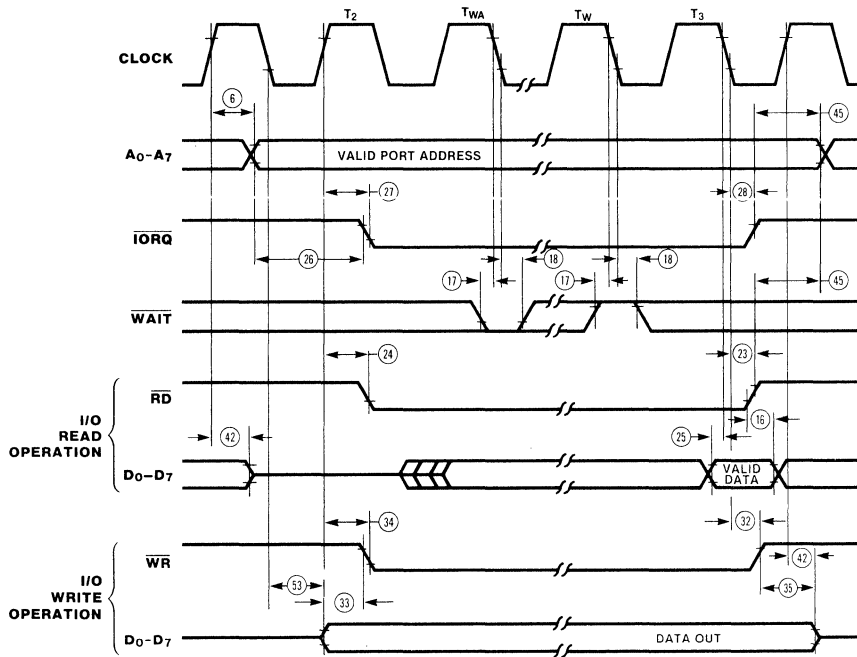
$T_2$ $T_{WA}$ $T_W$ $T_3$

CLOCK

6

45

$A_0$–$A_7$

VALID PORT ADDRESS

27

28

$\overline{IORQ}$

26

17

18

17

18

45

$\overline{WAIT}$

24

23

I/O READ OPERATION

$\overline{RD}$

42

25

16

$D_0$–$D_7$

VALID DATA

34

32

I/O WRITE OPERATION

$\overline{WR}$

42

53

33

35

$D_0$–$D_7$

DATA OUT